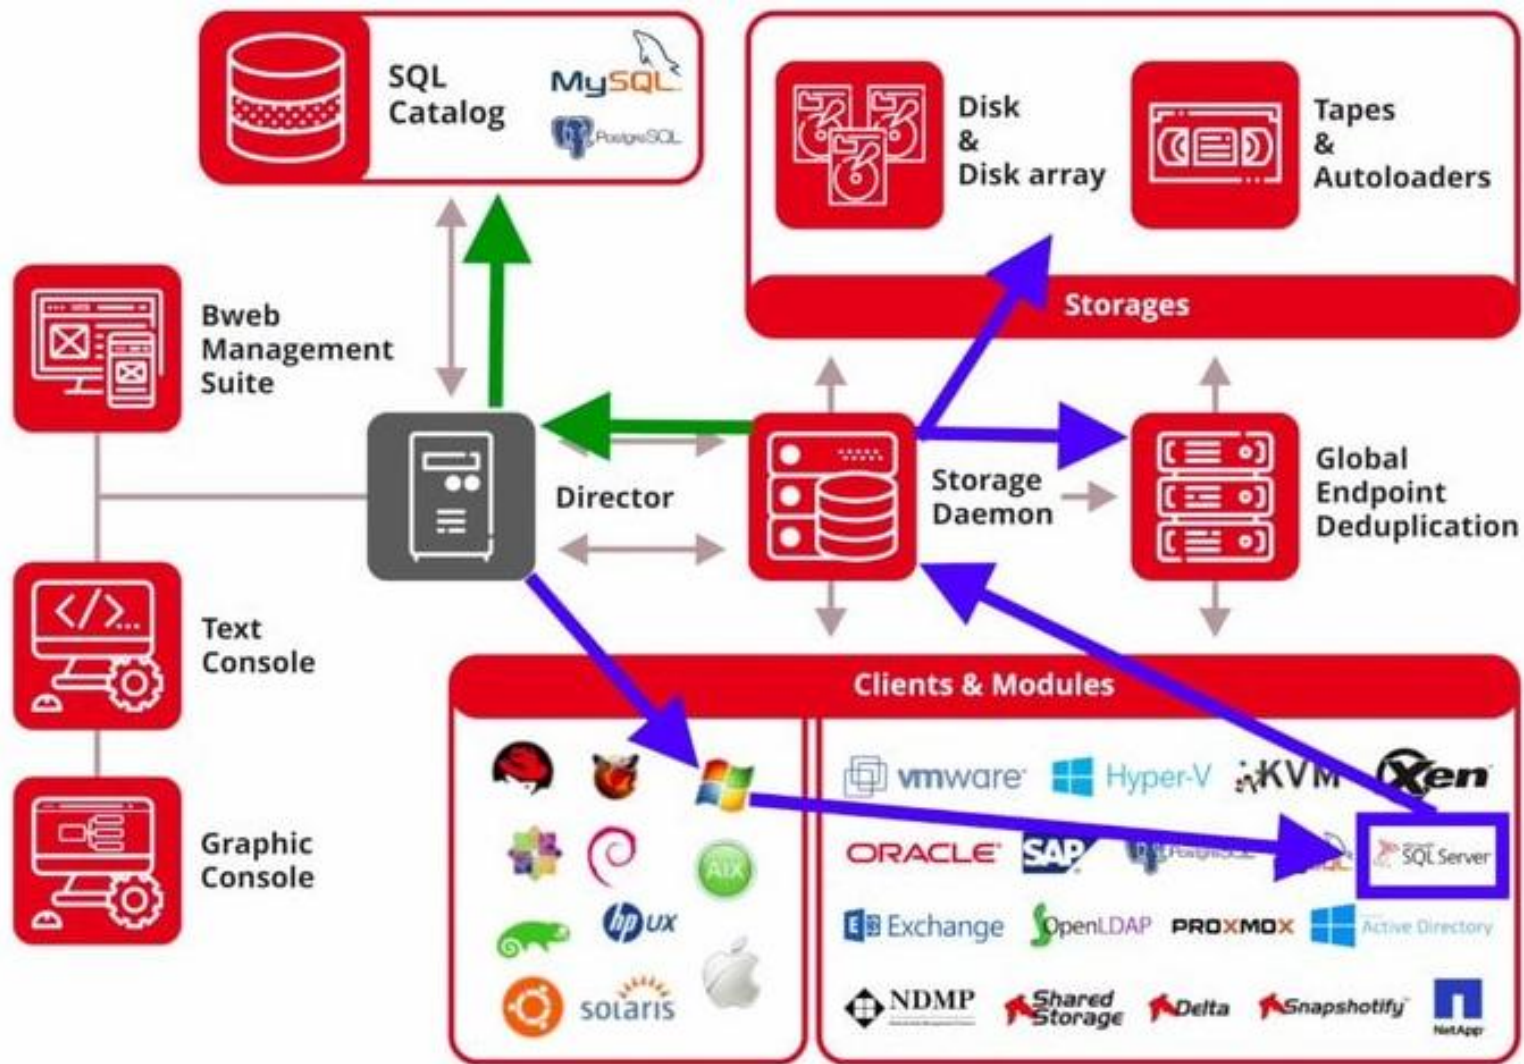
SQL Catalog

MySQL

PostgreSQL

Disk & Disk array

Tapes & Autoloaders

Storages

Bweb Management Suite

Director

Storage Daemon

Global Endpoint Deduplication

Text Console

Graphic Console

Clients & Modules

AIX

hp UX

solaris

vmware

Hyper-V

KVM

Xen

ORACLE

SAP

PostgreSQL

SQL Server

Exchange

OpenLDAP

PROXMOX

Active Directory

NDMP

Shared Storage

Delta

Snapshotify

NetApp